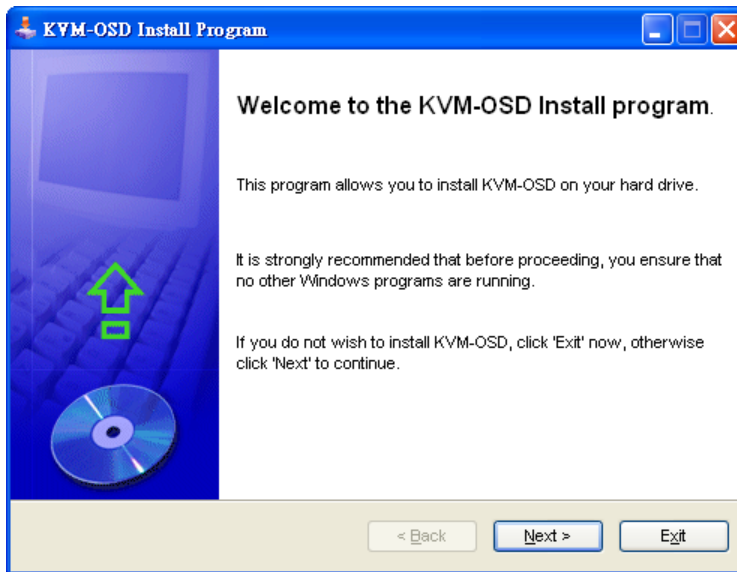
KVM-OSD Install Program

Welcome to the KVM-OSD Install program.

This program allows you to install KVM-OSD on your hard drive.

It is strongly recommended that before proceeding, you ensure that no other Windows programs are running.

If you do not wish to install KVM-OSD, click 'Exit' now, otherwise click 'Next' to continue.

< Back

Next >

Exit